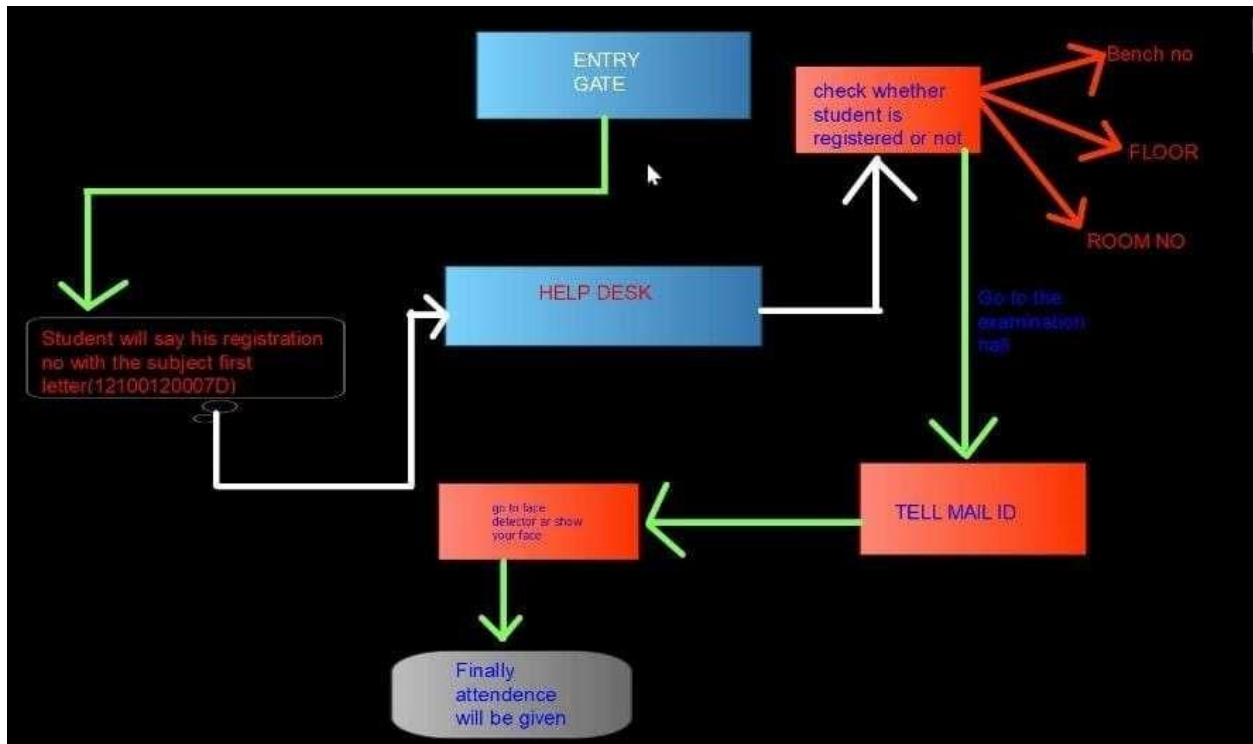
ENTRY GATE

check whether student is registered or not

Bench no

FLOOR

ROOM NO

Student will say his registration no with the subject first letter(12100120007D)

HELP DESK

Go to the examination hall

TELL MAIL ID

go to face detector or show your face

Finally attendence will be given